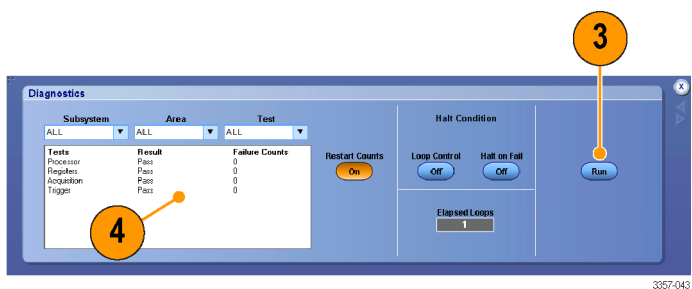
3

Diagnostics

Subsystem
ALL

Area
ALL

Test
ALL

| Tests | Result | Failure Counts |
|---|---|---|
| Processor | Pass | 0 |
| Registers | Pass | 0 |
| Acquisition | Pass | 0 |
| Trigger | Pass | 0 |

4

Restart Counts
On

Halt Condition

Loop Control
Off

Halt on Fail
Off

Elapsed Loops
1

Run

x

3357-043